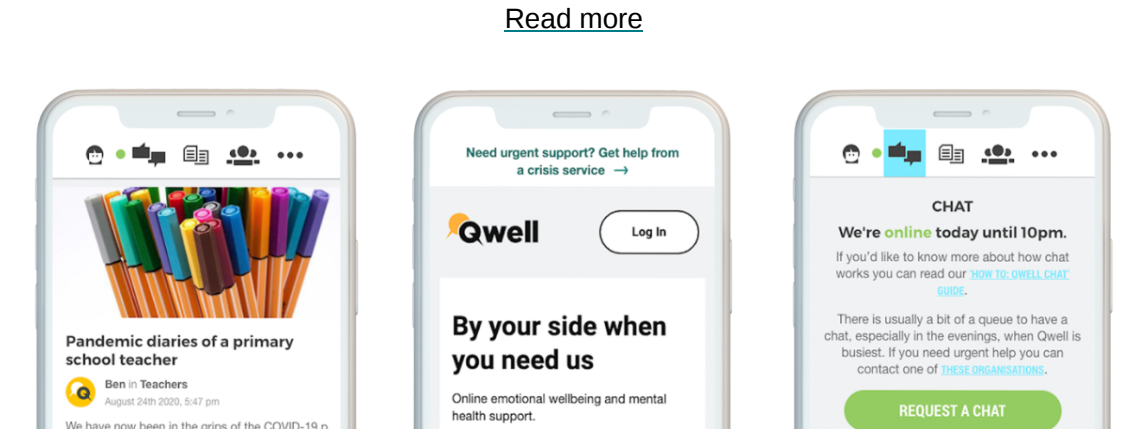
Read more

Pandemic diaries of a primary school teacher

Ben in Teachers
August 24th 2020, 5:47 pm

We have now been in the grips of the COVID-19 p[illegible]

Need urgent support? Get help from a crisis service →

Qwell

Log In

By your side when you need us

Online emotional wellbeing and mental health support.

CHAT

We're online today until 10pm.

If you'd like to know more about how chat works you can read our 'HOW TO: QWELL CHAT' GUIDE.

There is usually a bit of a queue to have a chat, especially in the evenings, when Qwell is busiest. If you need urgent help you can contact one of THESE ORGANISATIONS.

REQUEST A CHAT